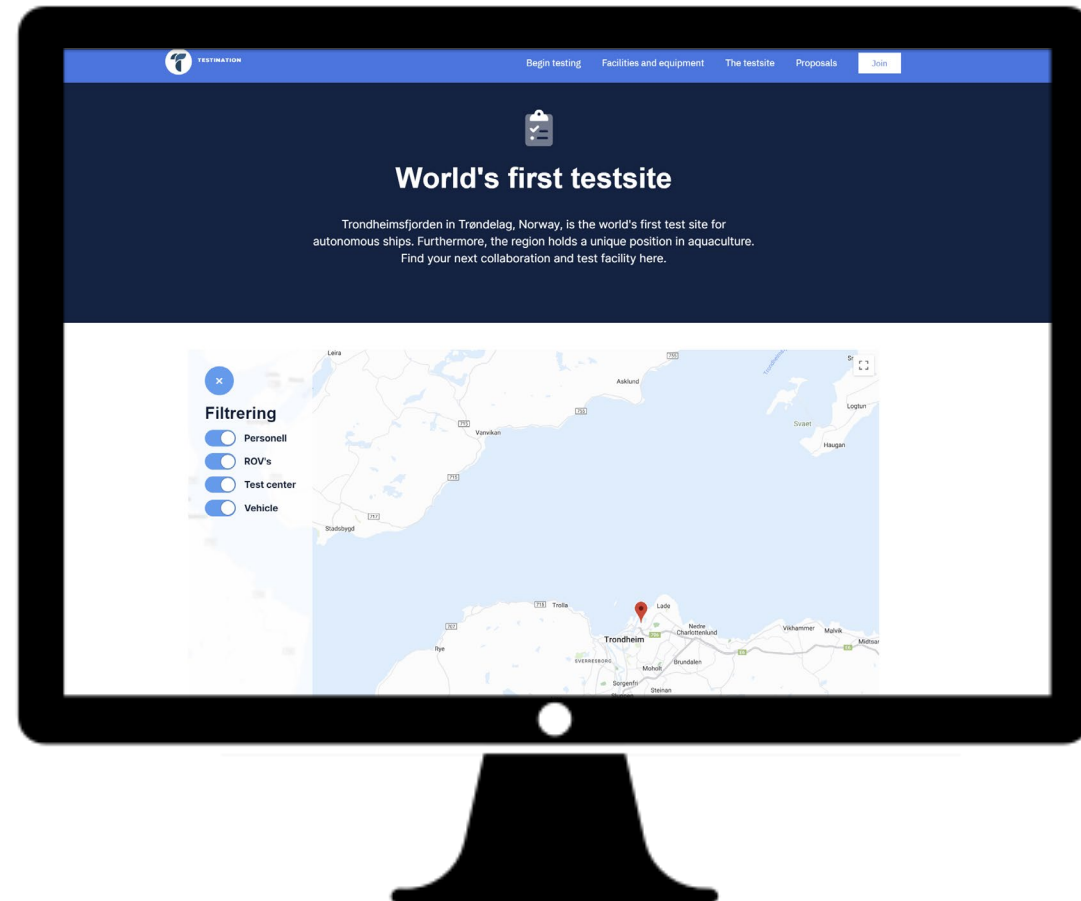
TESTINATION

Begin testing Facilities and equipment The testsite Proposals Join

World's first testsite

Trondheimsfjorden in Trøndelag, Norway, is the world's first test site for autonomous ships. Furthermore, the region holds a unique position in aquaculture. Find your next collaboration and test facility here.

×

Filtrering

Personell

ROV's

Test center

Vehicle

Leira
755
Asklund
755
755
Vanvikan
715
717
Stadsbygd
Svaet
Logtun
Haugan
715 Trolla
Lade
Trondheim
Nedre Charlottenlund
Vikhammer
Malvik
Midtsa
Ilye
ØVERREBORG
Brundalen
Moholt
Sorgenfri
Steinan